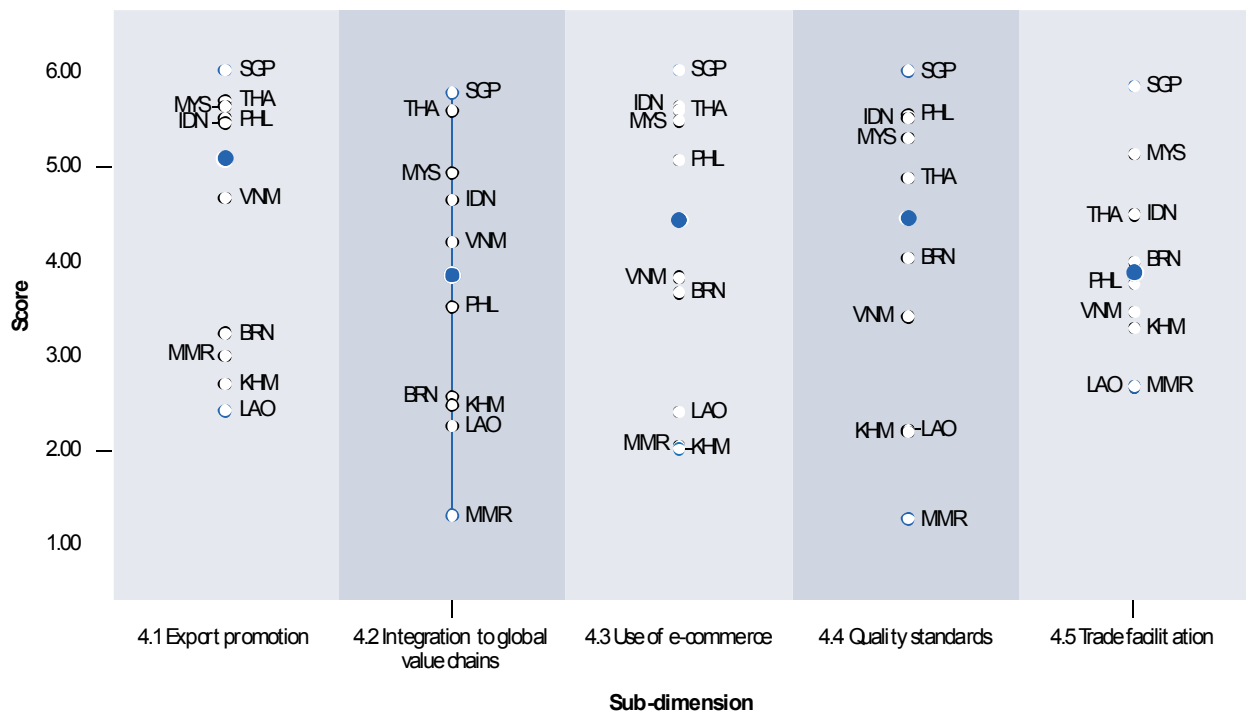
Score

6.00
5.00
4.00
3.00
2.00
1.00

SGP
MYS THA
IDN PHL
VNM
BRN
MMR
KHM
LAO

SGP
THA
MYS
IDN
VNM
PHL
BRN
KHM
LAO
MMR

SGP
IDN THA
MYS
PHL
VNM
BRN
LAO
MMR KHM

SGP
IDN PHL
MYS
THA
BRN
VNM
KHM LAO
MMR

SGP
MYS
THA IDN
BRN
PHL
VNM
KHM
LAO MMR

4.1 Export promotion
4.2 Integration to global value chains
4.3 Use of e-commerce
4.4 Quality standards
4.5 Trade facilit ation

Sub-dimension